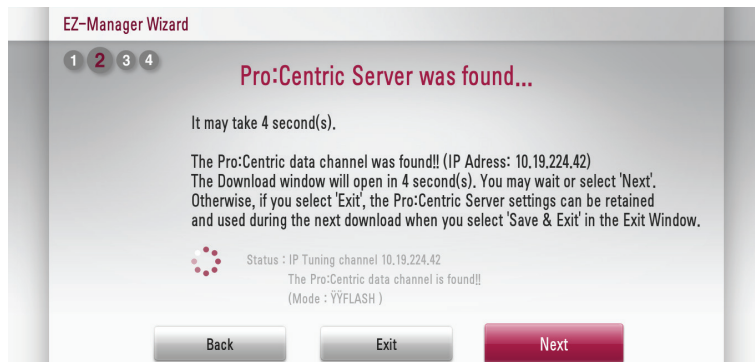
EZ-Manager Wizard

1 2 3 4

Pro:Centric Server was found...

It may take 4 second(s).

The Pro:Centric data channel was found!! (IP Adress: 10.19.224.42)
The Download window will open in 4 second(s). You may wait or select 'Next'.
Otherwise, if you select 'Exit', the Pro:Centric Server settings can be retained and used during the next download when you select 'Save & Exit' in the Exit Window.

Status : IP Tuning channel 10.19.224.42
The Pro:Centric data channel is found!!
(Mode : ŸŸFLASH )

Back

Exit

Next